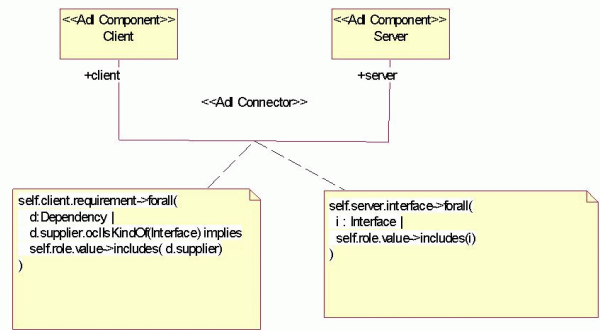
<<Adl Component>>
Client

<<Adl Component>>
Server

+client

+server

<<Adl Connector>>

self.client.requirement->forall(
d:Dependency |
d.supplier.oclIsKindOf(Interface) implies
self.role.value->includes( d.supplier)
)

self.server.interface->forall(
i : Interface |
self.role.value->includes(i)
)